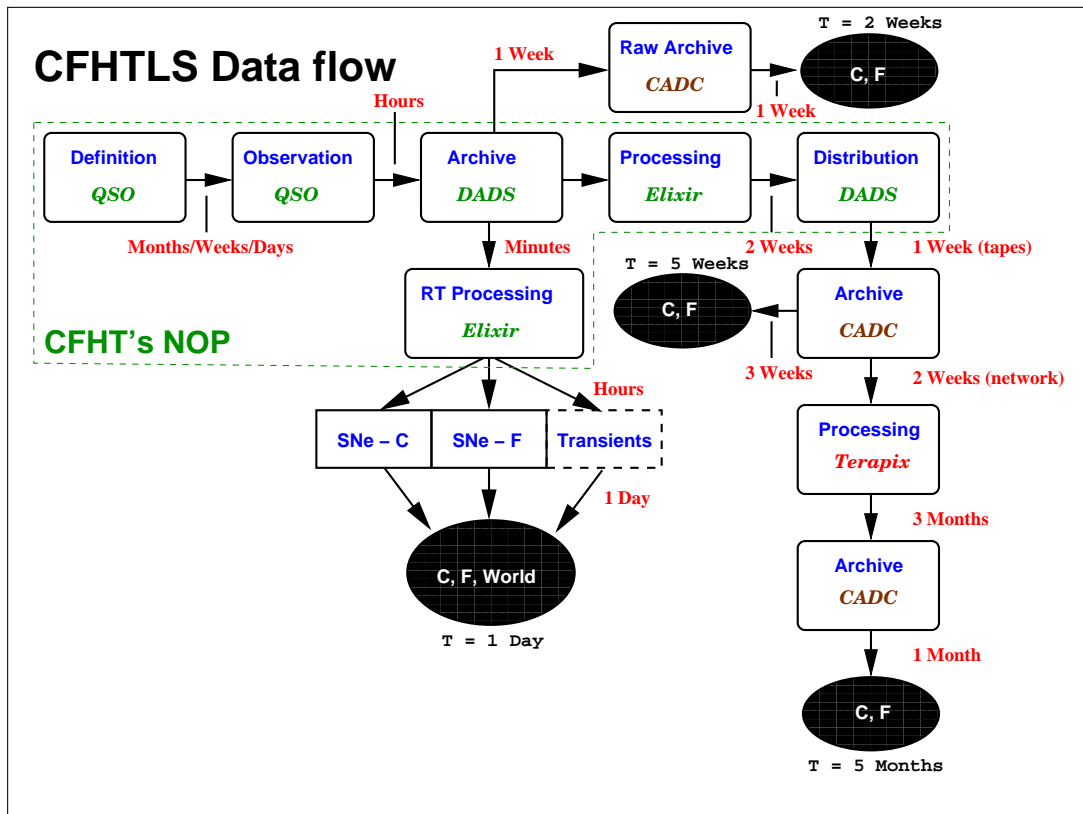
CFHTLS Data flow

1 Week

Raw Archive
CADC

T = 2 Weeks
C, F

1 Week

Hours

Definition
QSO

Observation
QSO

Archive
DADS

Processing
Elixir

Distribution
DADS

Months/Weeks/Days

Minutes

2 Weeks

1 Week (tapes)

T = 5 Weeks
C, F

RT Processing
Elixir

Archive
CADC

CFHT's NOP

3 Weeks

2 Weeks (network)

Hours

SNe – C

SNe – F

Transients

Processing
Terapix

1 Day

3 Months

C, F, World

T = 1 Day

Archive
CADC

1 Month

C, F

T = 5 Months